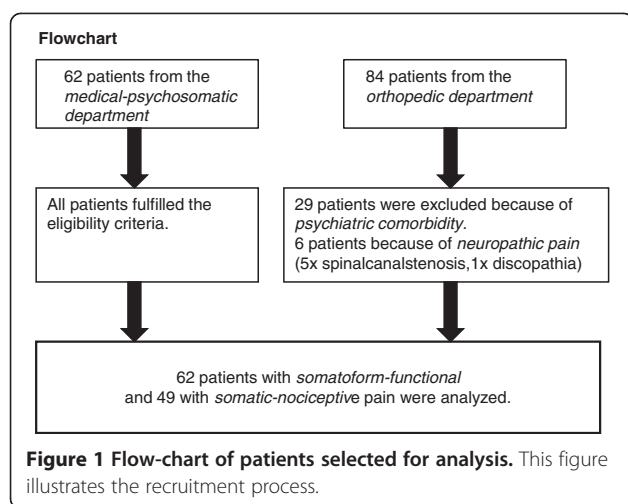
Flowchart

62 patients from the *medical-psychosomatic department*

84 patients from the *orthopedic department*

All patients fulfilled the eligibility criteria.

29 patients were excluded because of *psychiatric comorbidity*.
6 patients because of *neuropathic pain* (5x spinalcanalstenosis,1x discopathia)

62 patients with *somatoform-functional* and 49 with *somatic-nociceptive* pain were analyzed.

**Figure 1 Flow-chart of patients selected for analysis.** This figure illustrates the recruitment process.